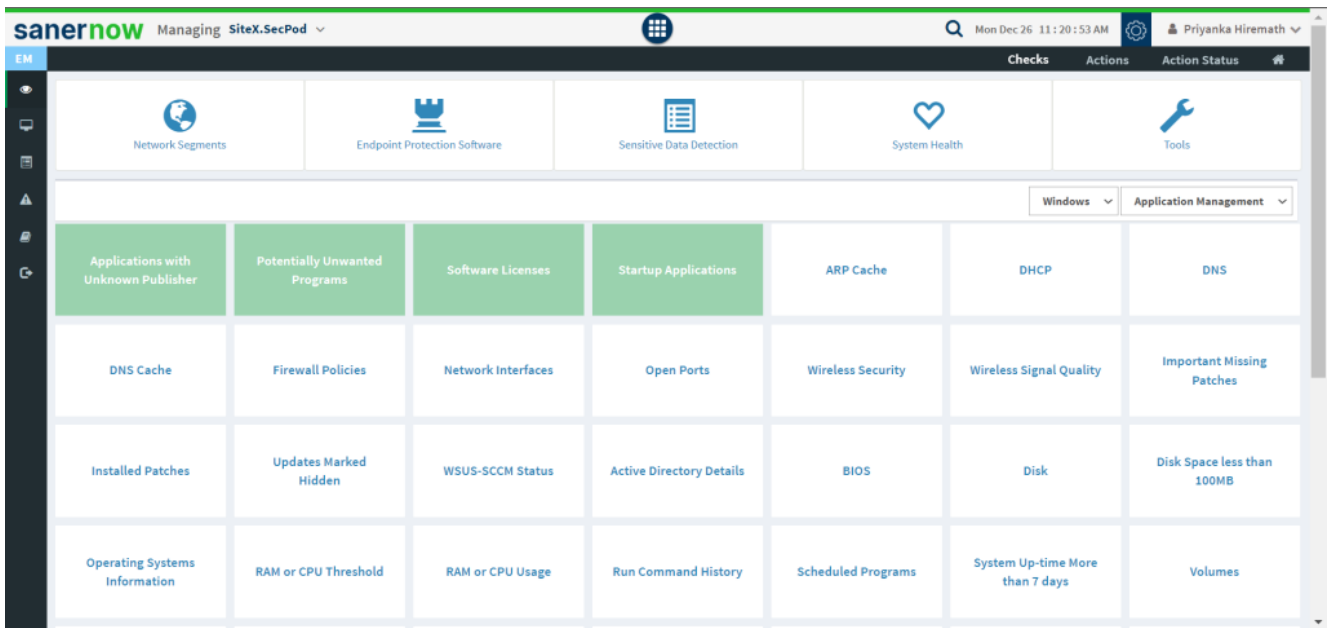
sanernow Managing SiteX.SecPod

Mon Dec 26 11:20:53 AM

Priyanka Hiremath

EM

Checks Actions Action Status

Network Segments

Endpoint Protection Software

Sensitive Data Detection

System Health

Tools

Windows

Application Management

| Applications with Unknown Publisher | Potentially Unwanted Programs | Software Licenses | Startup Applications | ARP Cache | DHCP | DNS |
|---|---|---|---|---|---|---|
| DNS Cache | Firewall Policies | Network Interfaces | Open Ports | Wireless Security | Wireless Signal Quality | Important Missing Patches |
| Installed Patches | Updates Marked Hidden | WSUS-SCCM Status | Active Directory Details | BIOS | Disk | Disk Space less than 100MB |
| Operating Systems Information | RAM or CPU Threshold | RAM or CPU Usage | Run Command History | Scheduled Programs | System Up-time More than 7 days | Volumes |